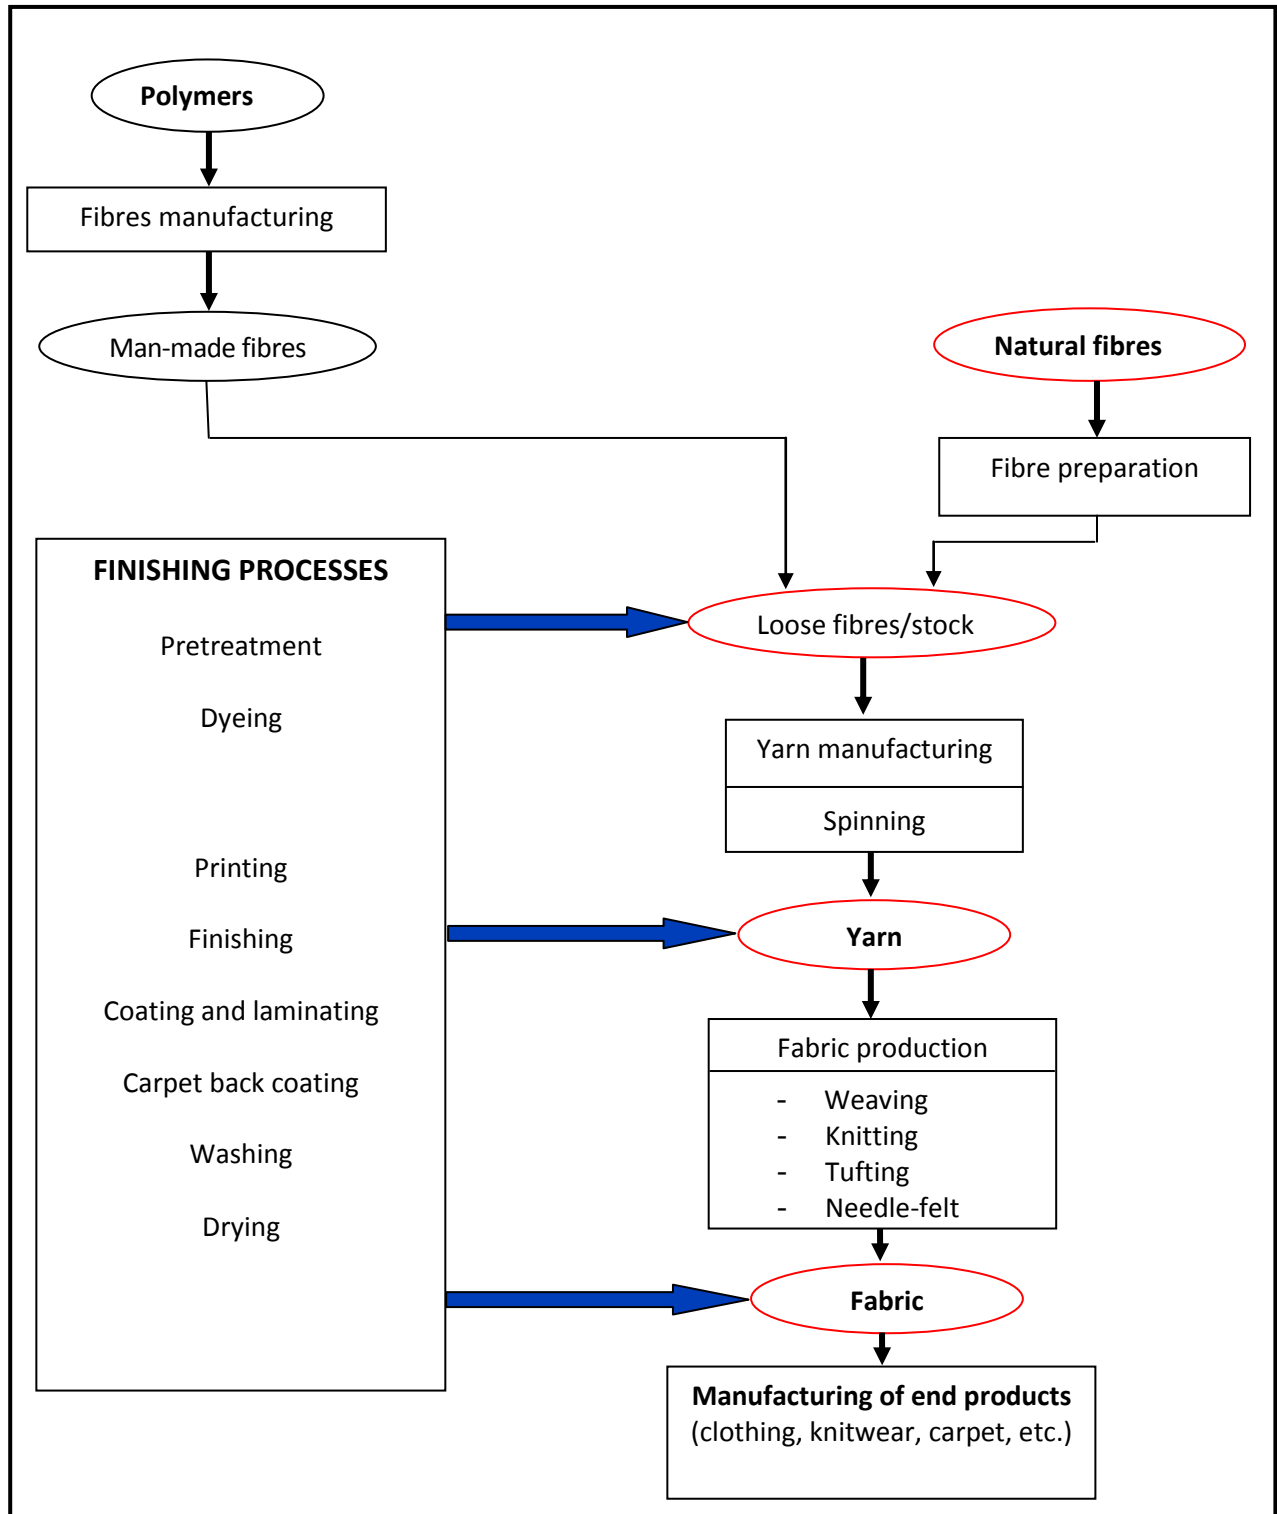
Polymers

Fibres manufacturing

Man-made fibres

Natural fibres

Fibre preparation

FINISHING PROCESSES

Pretreatment

Dyeing

Printing

Finishing

Coating and laminating

Carpet back coating

Washing

Drying

Loose fibres/stock

Yarn manufacturing

Spinning

Yarn

Fabric production

- Weaving
- Knitting
- Tufting
- Needle-felt

Fabric

Manufacturing of end products
(clothing, knitwear, carpet, etc.)